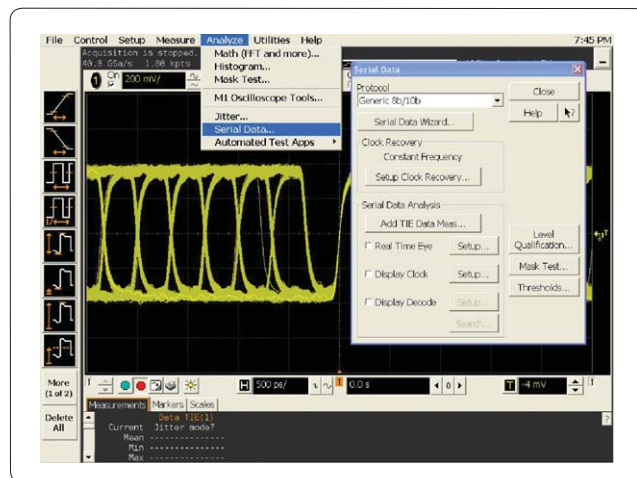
File Control Setup Measure Analyze Utilities Help 7:45 PM

Acquisition is stopped.
40.0 GSa/s 1.00 kpts

1 On 200 mV/

Math (FFT and more)...
Histogram...
Mask Test...
MI Oscilloscope Tools...
Jitter...
Serial Data...
Automated Test Apps

Serial Data

Protocol
Generic 8b/10b

Close

Help

Serial Data Wizard...

Clock Recovery
Constant Frequency
Setup Clock Recovery...

Serial Data Analysis
Add TIE Data Meas...

Real Time Eye Setup...

Display Clock Setup...

Display Decode Setup...

Search...

Level Qualification...

Mask Test...

Thresholds...

More (1 of 2)

Delete All

500 ps/

0.0 s

-4 mV

Measurements Markers Scales

Data TIE(1)
Current Jitter mode?
Mean ---------------
Min ---------------
Max ---------------